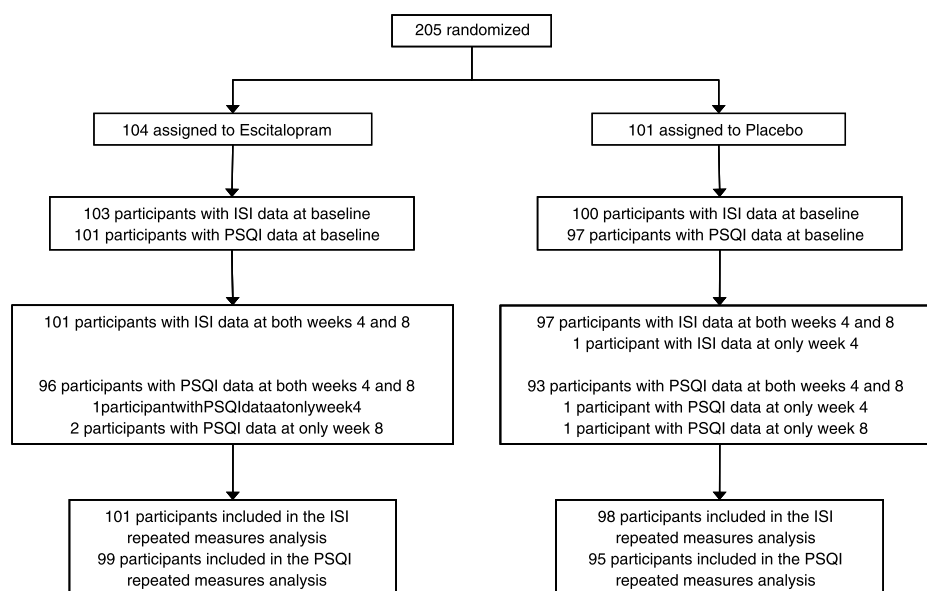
205 randomized

104 assigned to Escitalopram

101 assigned to Placebo

103 participants with ISI data at baseline
101 participants with PSQI data at baseline

100 participants with ISI data at baseline
97 participants with PSQI data at baseline

101 participants with ISI data at both weeks 4 and 8

96 participants with PSQI data at both weeks 4 and 8
1participantwithPSQIdataatonlyweek4
2 participants with PSQI data at only week 8

97 participants with ISI data at both weeks 4 and 8
1 participant with ISI data at only week 4

93 participants with PSQI data at both weeks 4 and 8
1 participant with PSQI data at only week 4
1 participant with PSQI data at only week 8

101 participants included in the ISI repeated measures analysis
99 participants included in the PSQI repeated measures analysis

98 participants included in the ISI repeated measures analysis
95 participants included in the PSQI repeated measures analysis